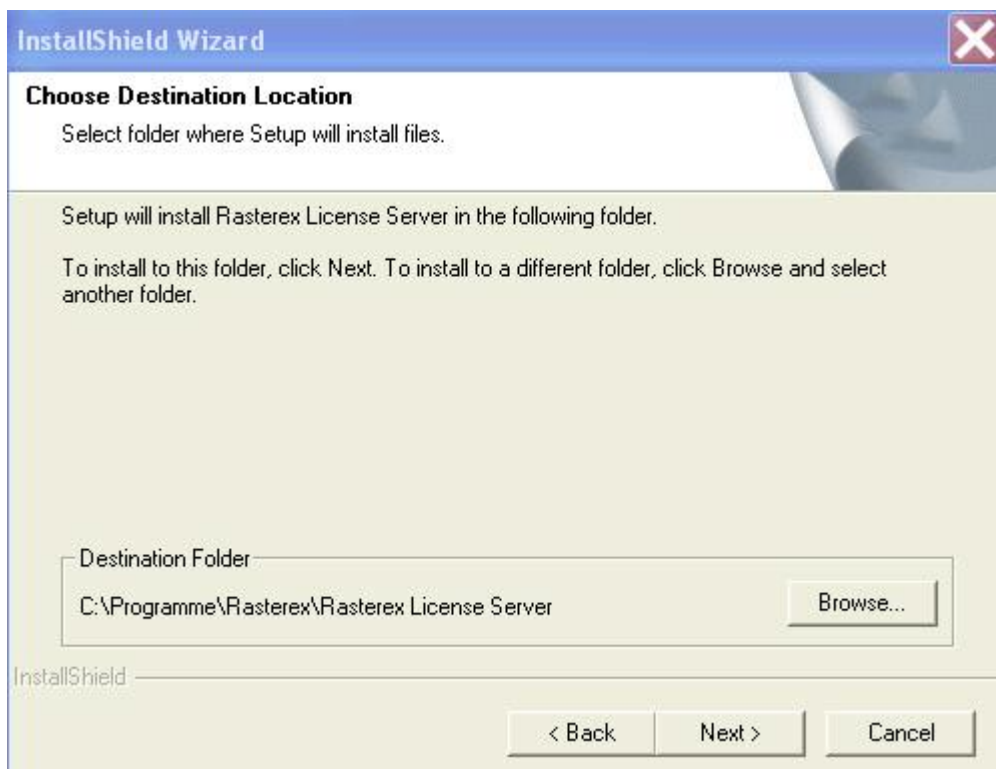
InstallShield Wizard

Choose Destination Location

Select folder where Setup will install files.

Setup will install Rasterex License Server in the following folder.

To install to this folder, click Next. To install to a different folder, click Browse and select another folder.

Destination Folder

C:\Programme\Rasterex\Rasterex License Server

Browse...

InstallShield

< Back

Next >

Cancel